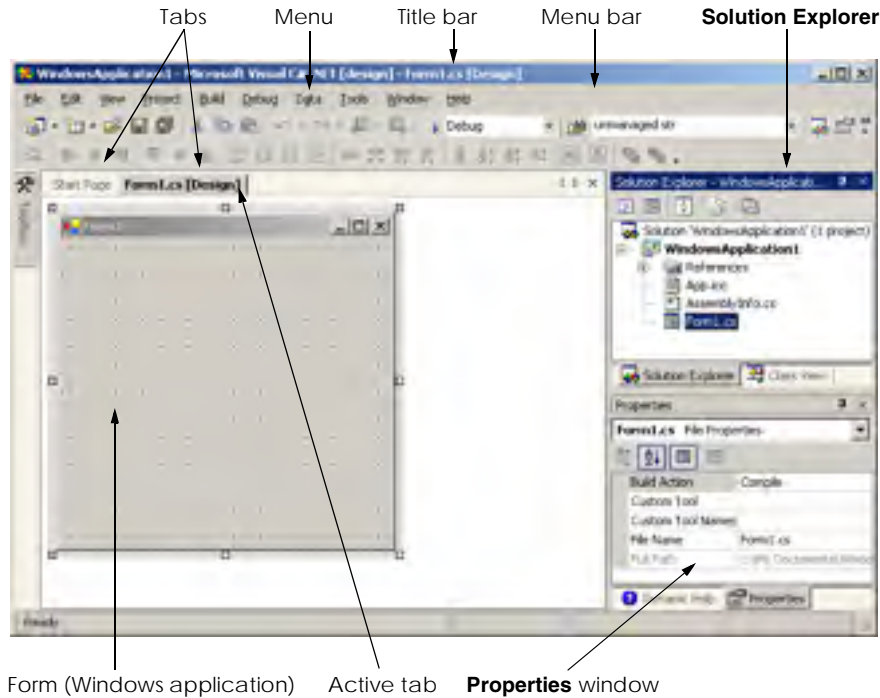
Tabs Menu Title bar Menu bar **Solution Explorer**

WindowsApplication1 - Microsoft Visual C#.NET [design] - Form1.cs [Design]

File Edit View Project Build Debug Data Tools Window Help

Debug unmanaged str

Start Page Form1.cs [Design]

Toolbox

Form1

Solution Explorer - WindowsApplicat...

Solution 'WindowsApplication1' (1 project)
WindowsApplication1
References
App.ico
AssemblyInfo.cs
Form1.cs

Solution Explorer Class View

Properties

Form1.cs File Properties

| Build Action | Compile |
|---|---|
| Custom Tool | |
| Custom Tool Namespace | |
| File Name | Form1.cs |
| Full Path | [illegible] |

Dynamic Help Properties

Ready

Form (Windows application) Active tab **Properties** window